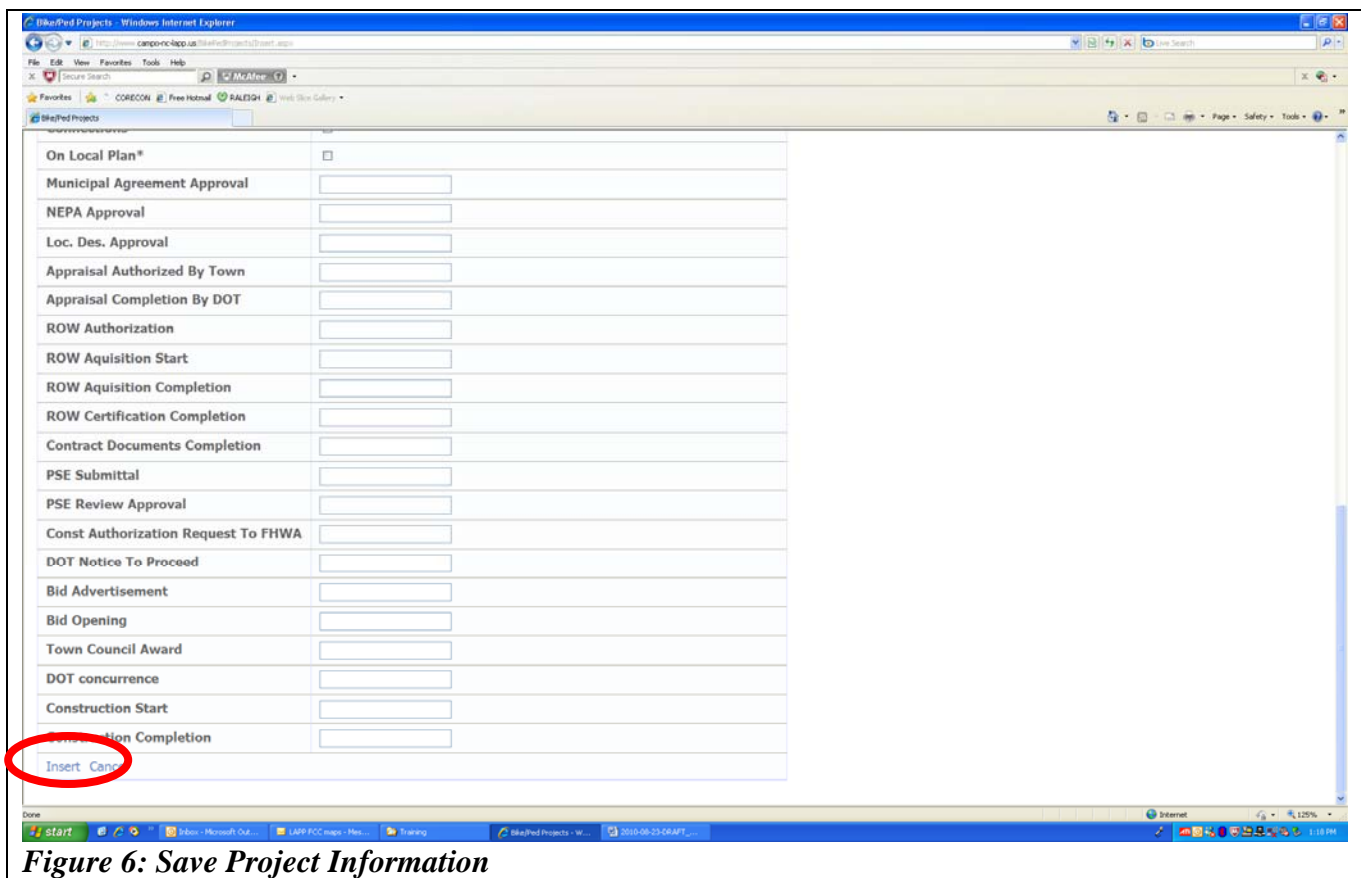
Bike/Ped Projects - Windows Internet Explorer

http://www.campo-nc-lapp.us/BikePedProjects/Insert.aspx

Live Search

File Edit View Favorites Tools Help

Secure Search

McAfee

Favorites CORECON Free Hotmail RALEIGH Web Slice Gallery

Bike/Ped Projects

Page Safety Tools

On Local Plan*

Municipal Agreement Approval

NEPA Approval

Loc. Des. Approval

Appraisal Authorized By Town

Appraisal Completion By DOT

ROW Authorization

ROW Aquisition Start

ROW Aquisition Completion

ROW Certification Completion

Contract Documents Completion

PSE Submittal

PSE Review Approval

Const Authorization Request To FHWA

DOT Notice To Proceed

Bid Advertisement

Bid Opening

Town Council Award

DOT concurrence

Construction Start

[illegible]tion Completion

Insert Cance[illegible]

Done

Internet

125%

start

Inbox - Microsoft Out...

LAPP FCC maps - Mes...

Training

Bike/Ped Projects - W...

2010-08-23-DRAFT_...

1:18 PM

Figure 6: Save Project Information